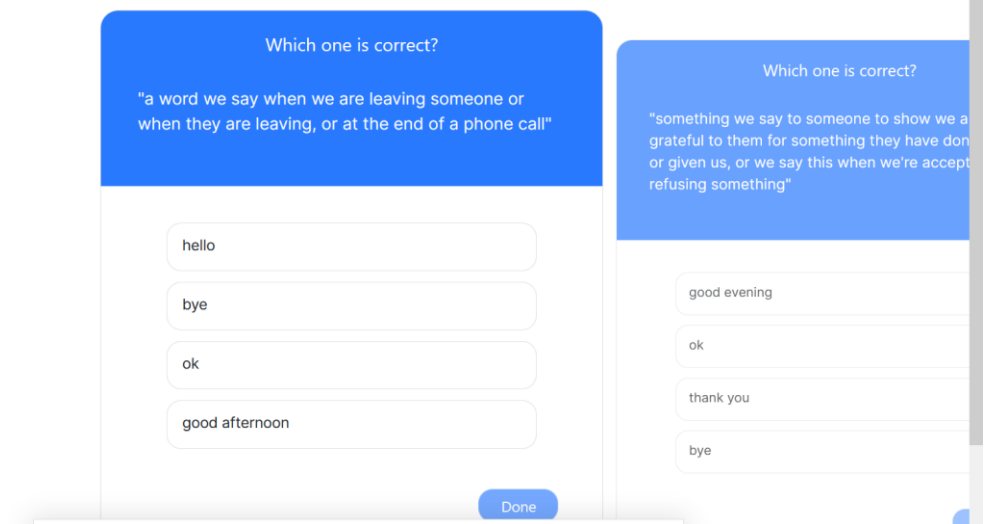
Which one is correct?

"a word we say when we are leaving someone or when they are leaving, or at the end of a phone call"

hello

bye

ok

good afternoon

Done

Which one is correct?

"something we say to someone to show we a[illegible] grateful to them for something they have don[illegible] or given us, or we say this when we're accept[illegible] refusing something"

good evening

ok

thank you

bye